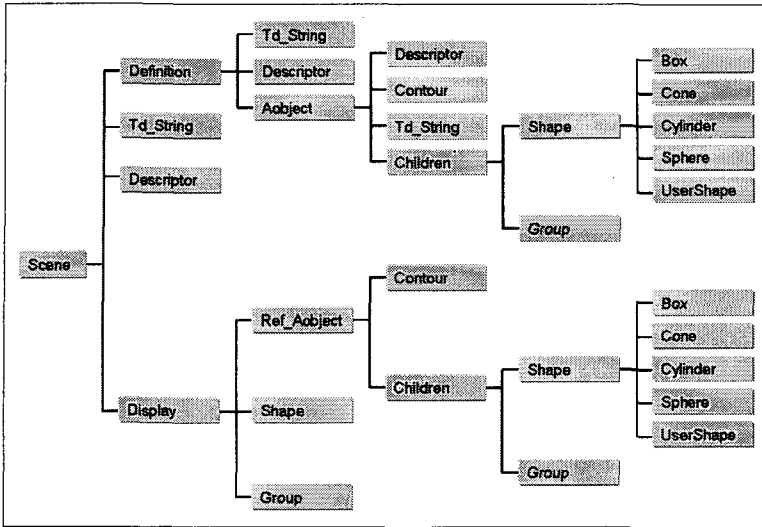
Scene
Definition
Td_String
Descriptor
Aobject
Descriptor
Contour
Td_String
Children
Shape
Box
Cone
Cylinder
Sphere
UserShape
Group
Td_String
Descriptor
Display
Ref_Aobject
Contour
Children
Shape
Box
Cone
Cylinder
Sphere
UserShape
Group
Shape
Group